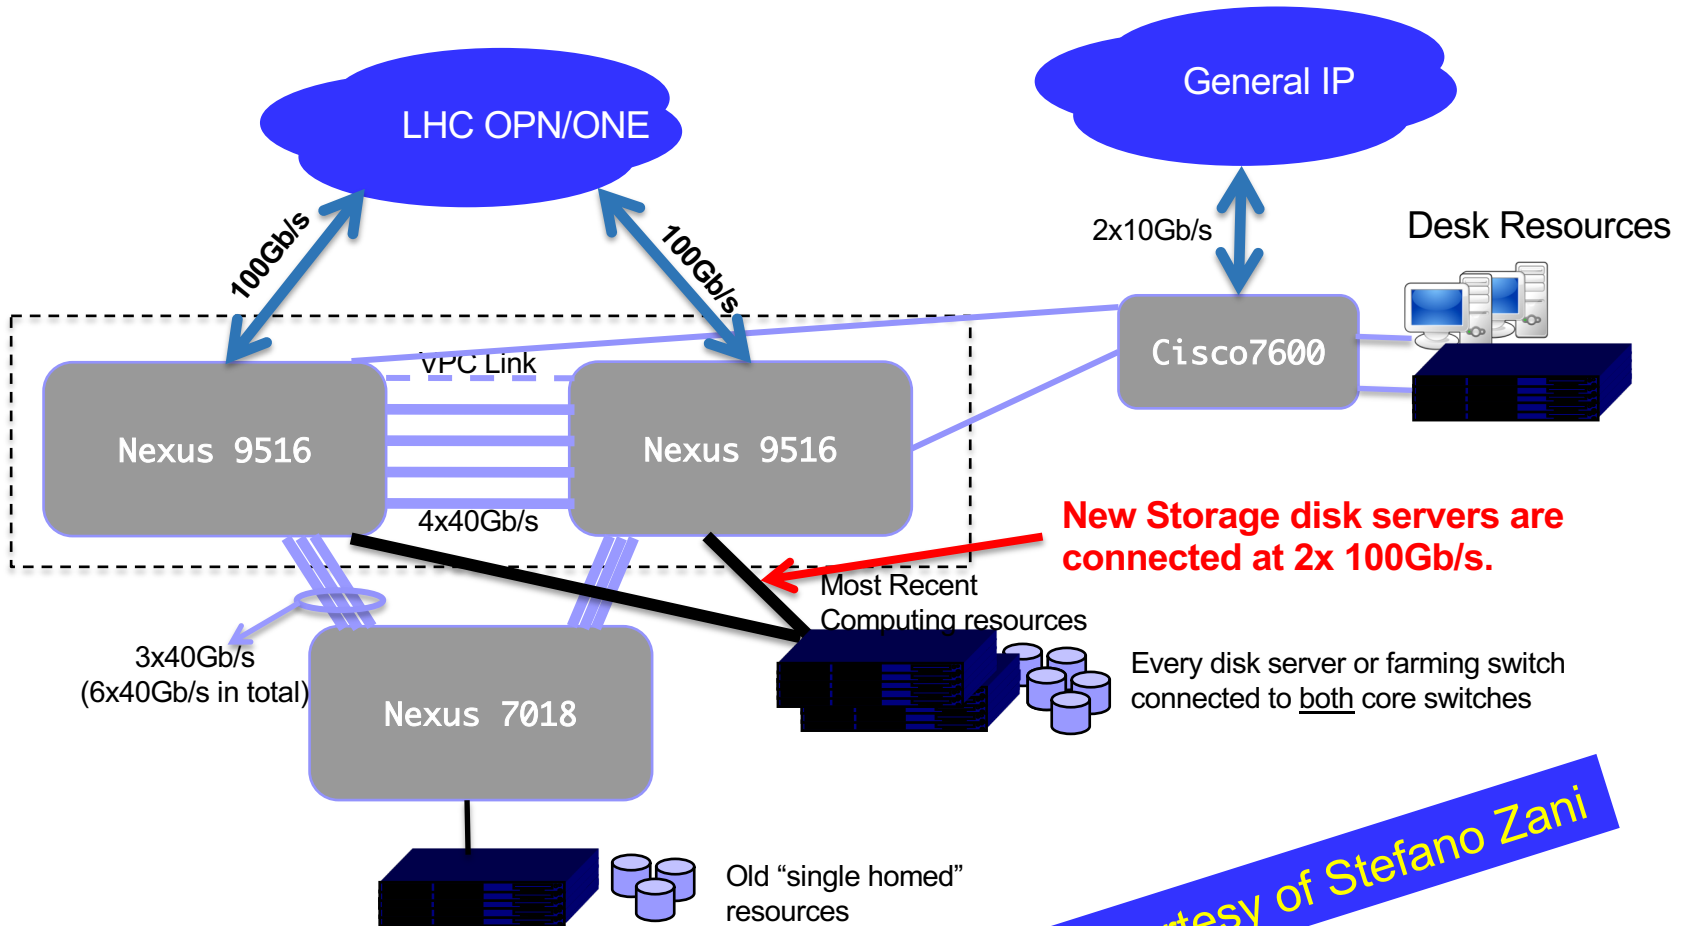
General IP

LHC OPN/ONE

100Gb/s

100Gb/s

2x10Gb/s

Desk Resources

Cisco7600

VPC Link

Nexus 9516

Nexus 9516

4x40Gb/s

New Storage disk servers are connected at 2x 100Gb/s.

Most Recent Computing resources

3x40Gb/s (6x40Gb/s in total)

Nexus 7018

Every disk server or farming switch connected to both core switches

Old “single homed” resources

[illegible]tesy of Stefano Zani